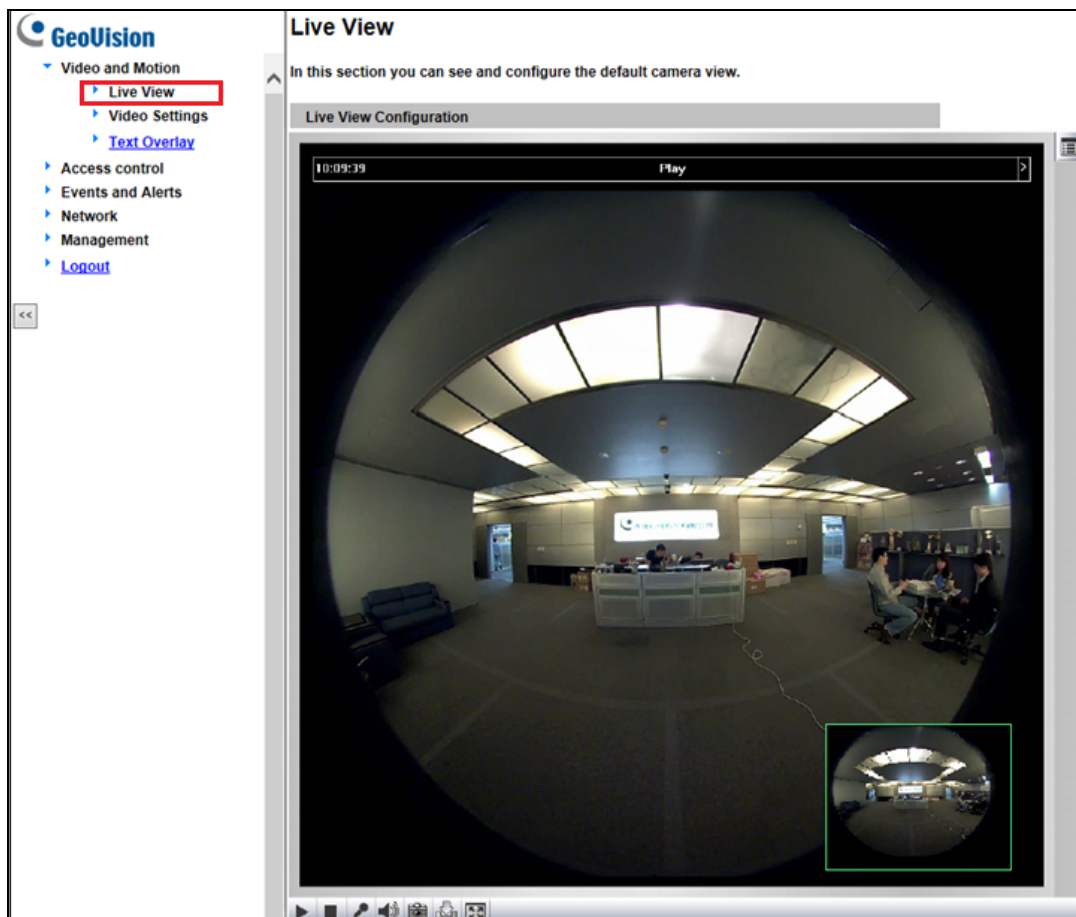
GeoVision
Video and Motion
Live View
Video Settings
Text Overlay
Access control
Events and Alerts
Network
Management
Logout
<<

Live View
In this section you can see and configure the default camera view.
Live View Configuration
10:09:39
Play
>